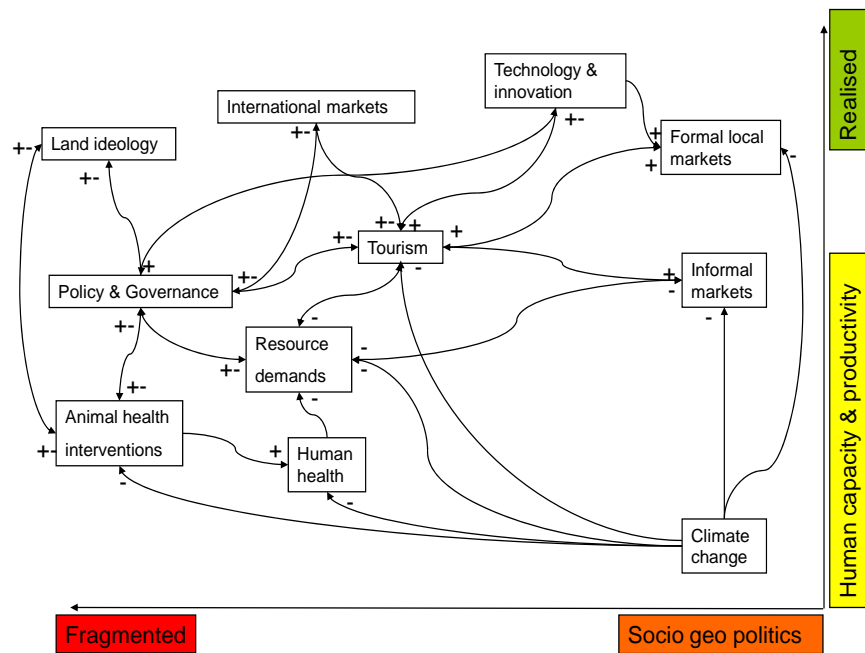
Technology & innovation

International markets

Land ideology

Formal local markets

Realised

Tourism

Policy & Governance

Informal markets

Resource demands

Animal health interventions

Human health

Climate change

Human capacity & productivity

Fragmented

Socio geo politics

+-
+-
+-
+-
+-
+
+
+
+-
+
+-
+-
-
-
+
-
-
-
+-
+-
-
-
+-
+-
-
+
-
-
-